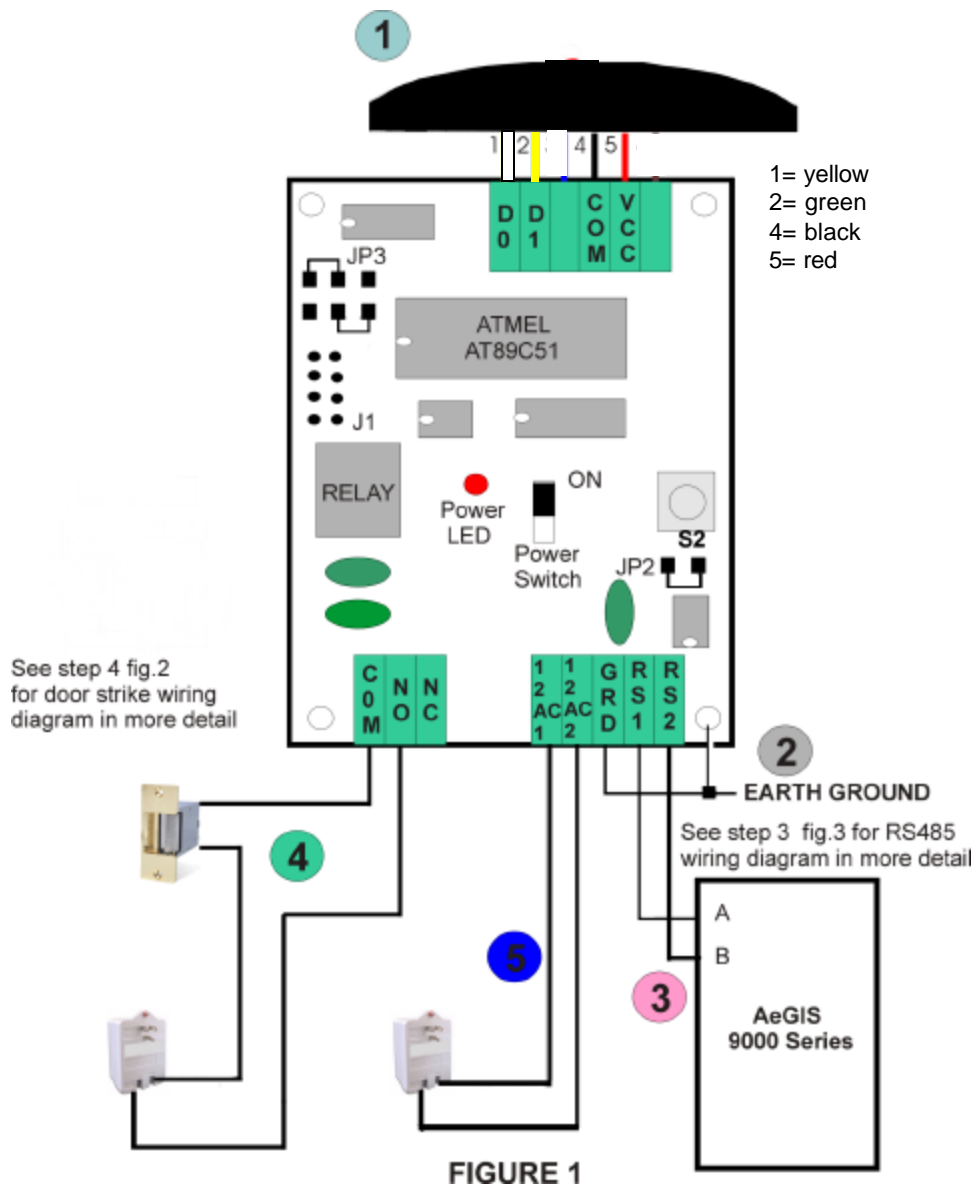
1

1 2 3 4 5

D
0

D
1

C
O
M

V
C
C

1= yellow
2= green
4= black
5= red

JP3

ATMEL
AT89C51

J1

RELAY

Power
LED

ON

Power
Switch

S2

JP2

See step 4 fig.2
for door strike wiring
diagram in more detail

C
0
M

N
O

N
C

1
2
AC
1

1
2
AC
2

G
R
D

R
S
1

R
S
2

2

EARTH GROUND

See step 3 fig.3 for RS485
wiring diagram in more detail

4

A

B

5

3

AeGIS
9000 Series

FIGURE 1